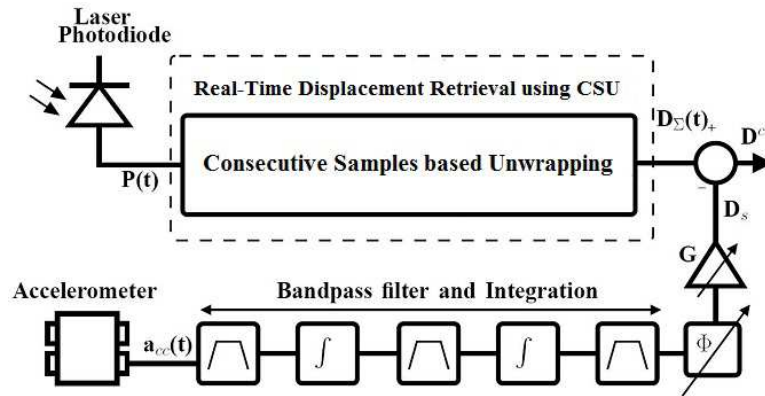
Laser Photodiode

Real-Time Displacement Retrieval using CSU

Consecutive Samples based Unwrapping

P(t)

$D_{\Sigma}(t)$ +

$D^{c}$

–

$D_{s}$

G

Accelerometer

Bandpass filter and Integration

$a_{cc}(t)$

$\int$

$\int$

$\Phi$